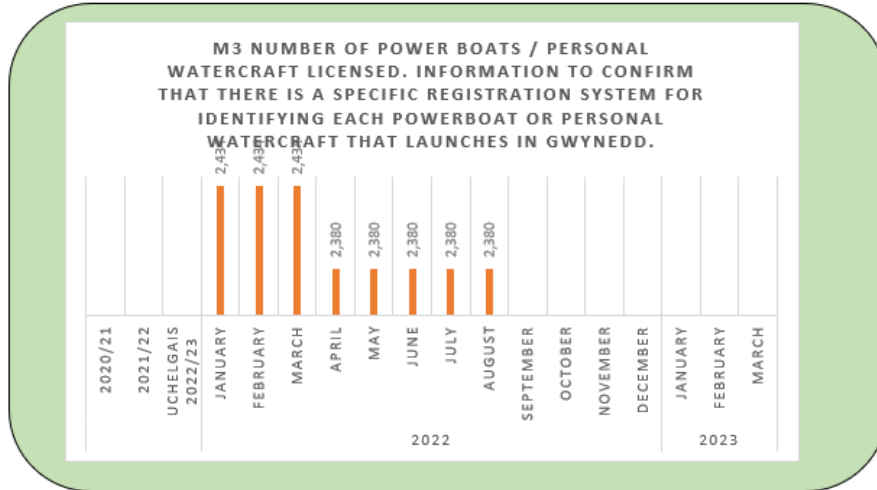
M3 NUMBER OF POWER BOATS / PERSONAL WATERCRAFT LICENSED. INFORMATION TO CONFIRM THAT THERE IS A SPECIFIC REGISTRATION SYSTEM FOR IDENTIFYING EACH POWERBOAT OR PERSONAL WATERCRAFT THAT LAUNCHES IN GWYNEDD.

2,43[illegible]
2,43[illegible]
2,43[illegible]
2,380
2,380
2,380
2,380
2,380

2020/21
2021/22
UCHELGAIS 2022/23
JANUARY
FEBRUARY
MARCH
APRIL
MAY
JUNE
JULY
AUGUST
SEPTEMBER
OCTOBER
NOVEMBER
DECEMBER
JANUARY
FEBRUARY
MARCH

2022
2023